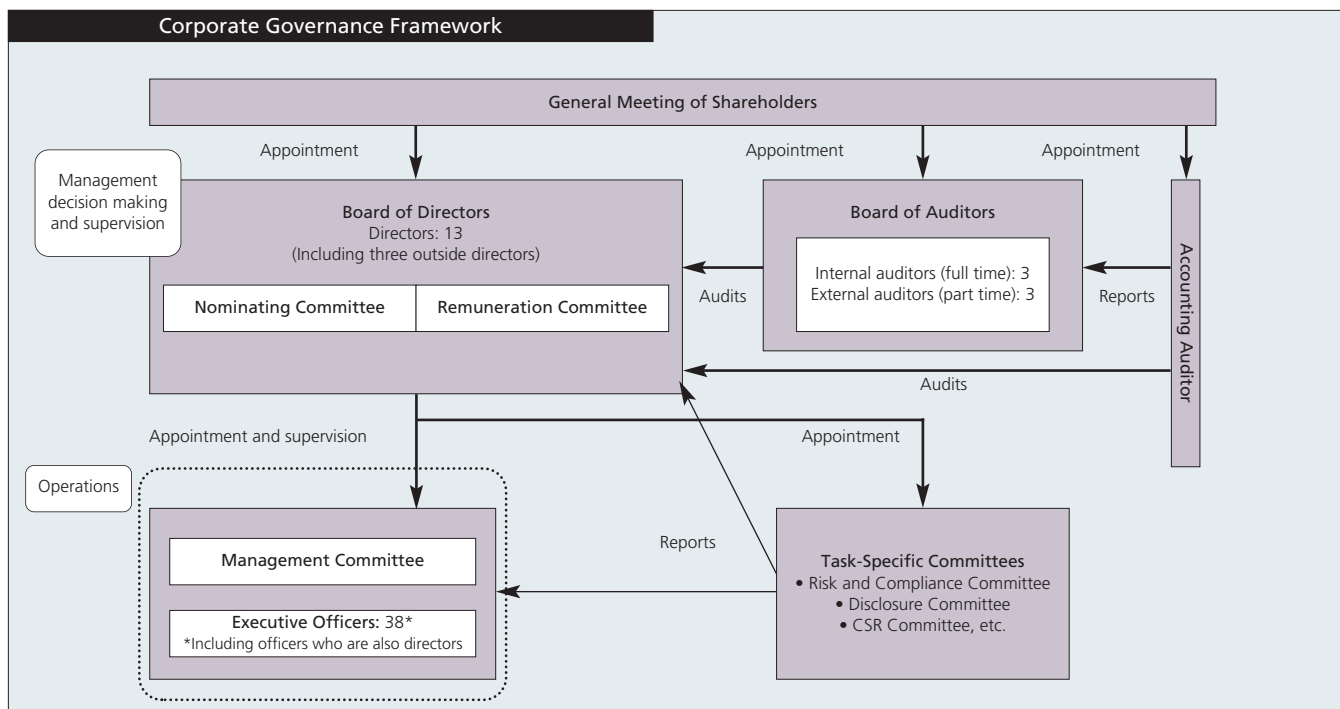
Corporate Governance Framework

General Meeting of Shareholders

Appointment

Appointment

Appointment

Management decision making and supervision

Board of Directors
Directors: 13
(Including three outside directors)

Nominating Committee

Remuneration Committee

Board of Auditors

Internal auditors (full time): 3
External auditors (part time): 3

Audits

Reports

Accounting Auditor

Audits

Appointment and supervision

Appointment

Operations

Management Committee

Executive Officers: 38*
*Including officers who are also directors

Reports

Task-Specific Committees
• Risk and Compliance Committee
• Disclosure Committee
• CSR Committee, etc.